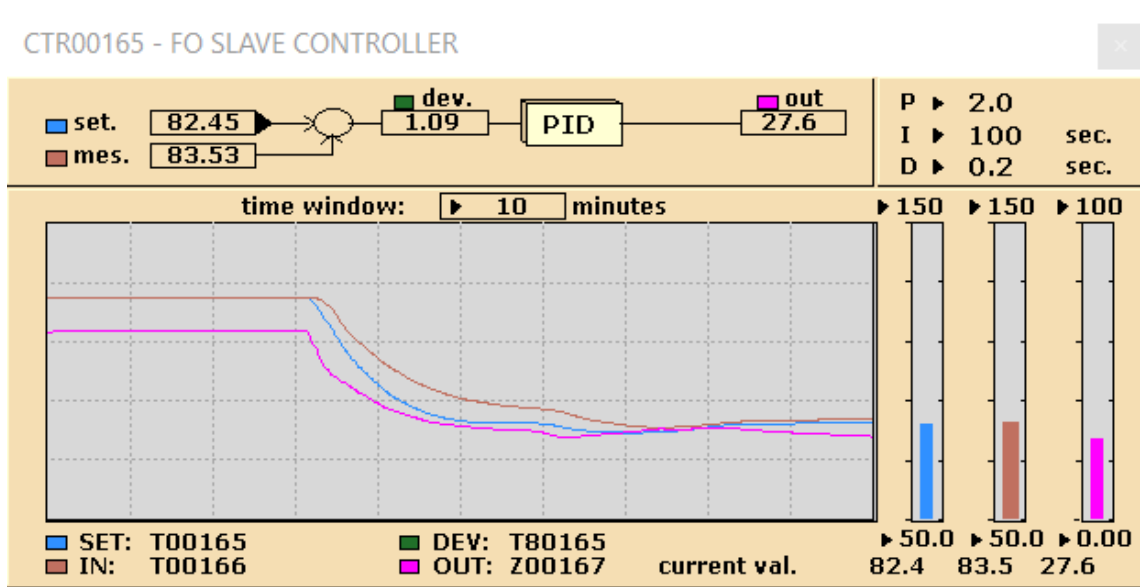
CTR00165 - FO SLAVE CONTROLLER

×

set. 82.45
mes. 83.53
dev. 1.09
PID
out 27.6

P ▸ 2.0
I ▸ 100 sec.
D ▸ 0.2 sec.

time window: ▸ 10 minutes

▸150 ▸150 ▸100

▸50.0 ▸50.0 ▸0.00

SET: T00165
IN: T00166
DEV: T80165
OUT: Z00167
current val. 82.4 83.5 27.6